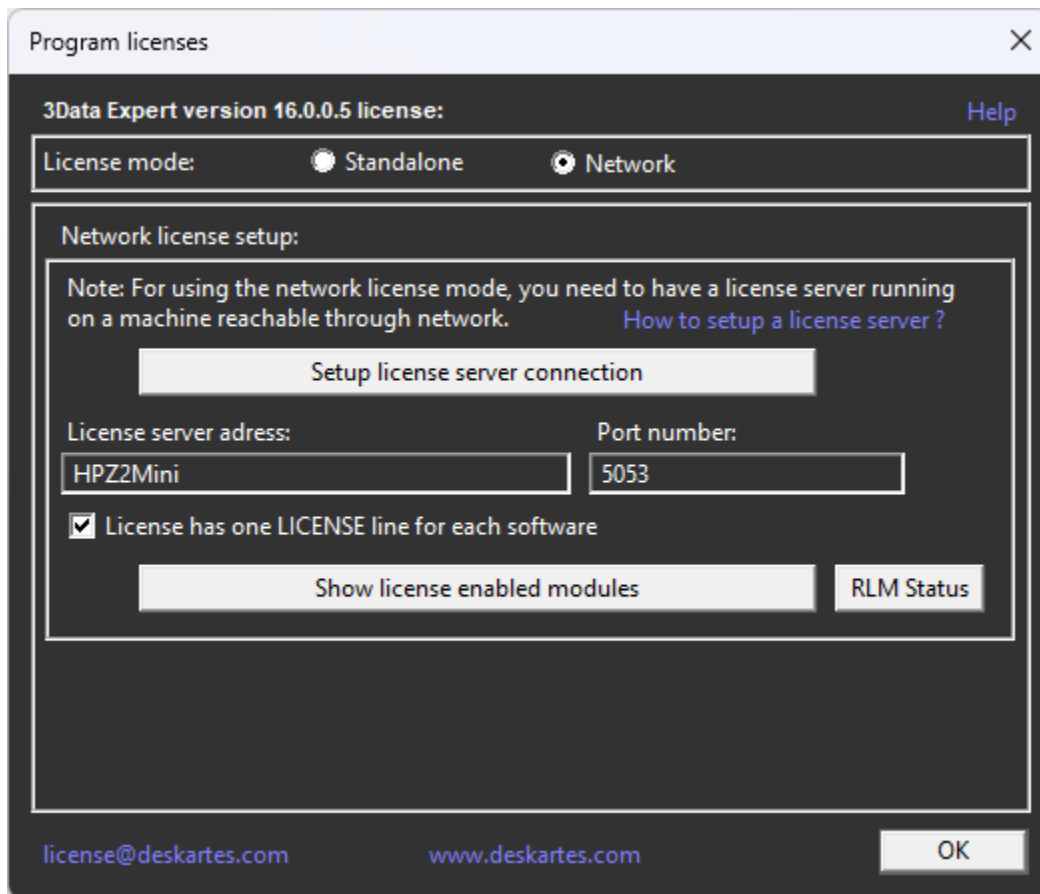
Program licenses

×

3Data Expert version 16.0.0.5 license:

Help

License mode: Standalone Network

Network license setup:

Note: For using the network license mode, you need to have a license server running on a machine reachable through network.

How to setup a license server ?

Setup license server connection

License server adress:

Port number:

HPZ2Mini

5053

License has one LICENSE line for each software

Show license enabled modules

RLM Status

license@deskartes.com

www.deskartes.com

OK